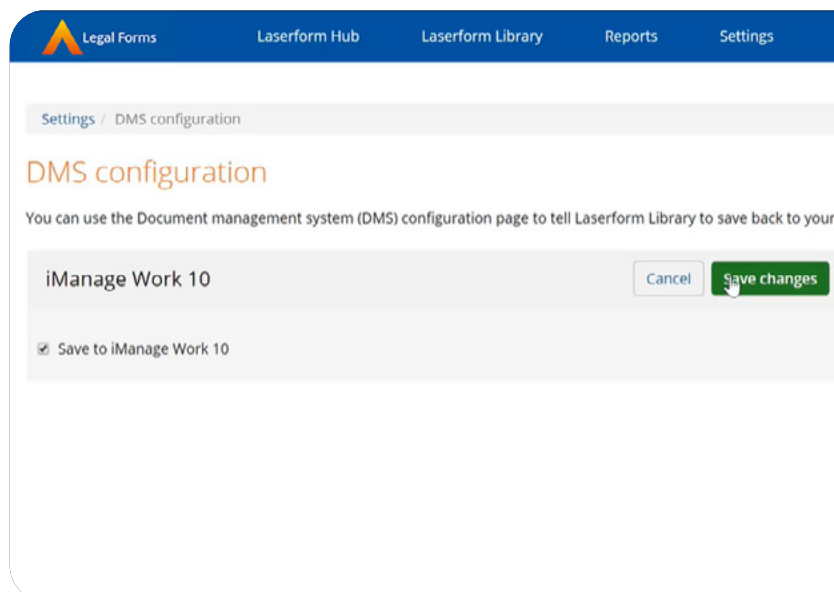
Legal Forms Laserform Hub Laserform Library Reports Settings

Settings / DMS configuration

DMS configuration

You can use the Document management system (DMS) configuration page to tell Laserform Library to save back to your

iManage Work 10

Cancel Save changes

Save to iManage Work 10